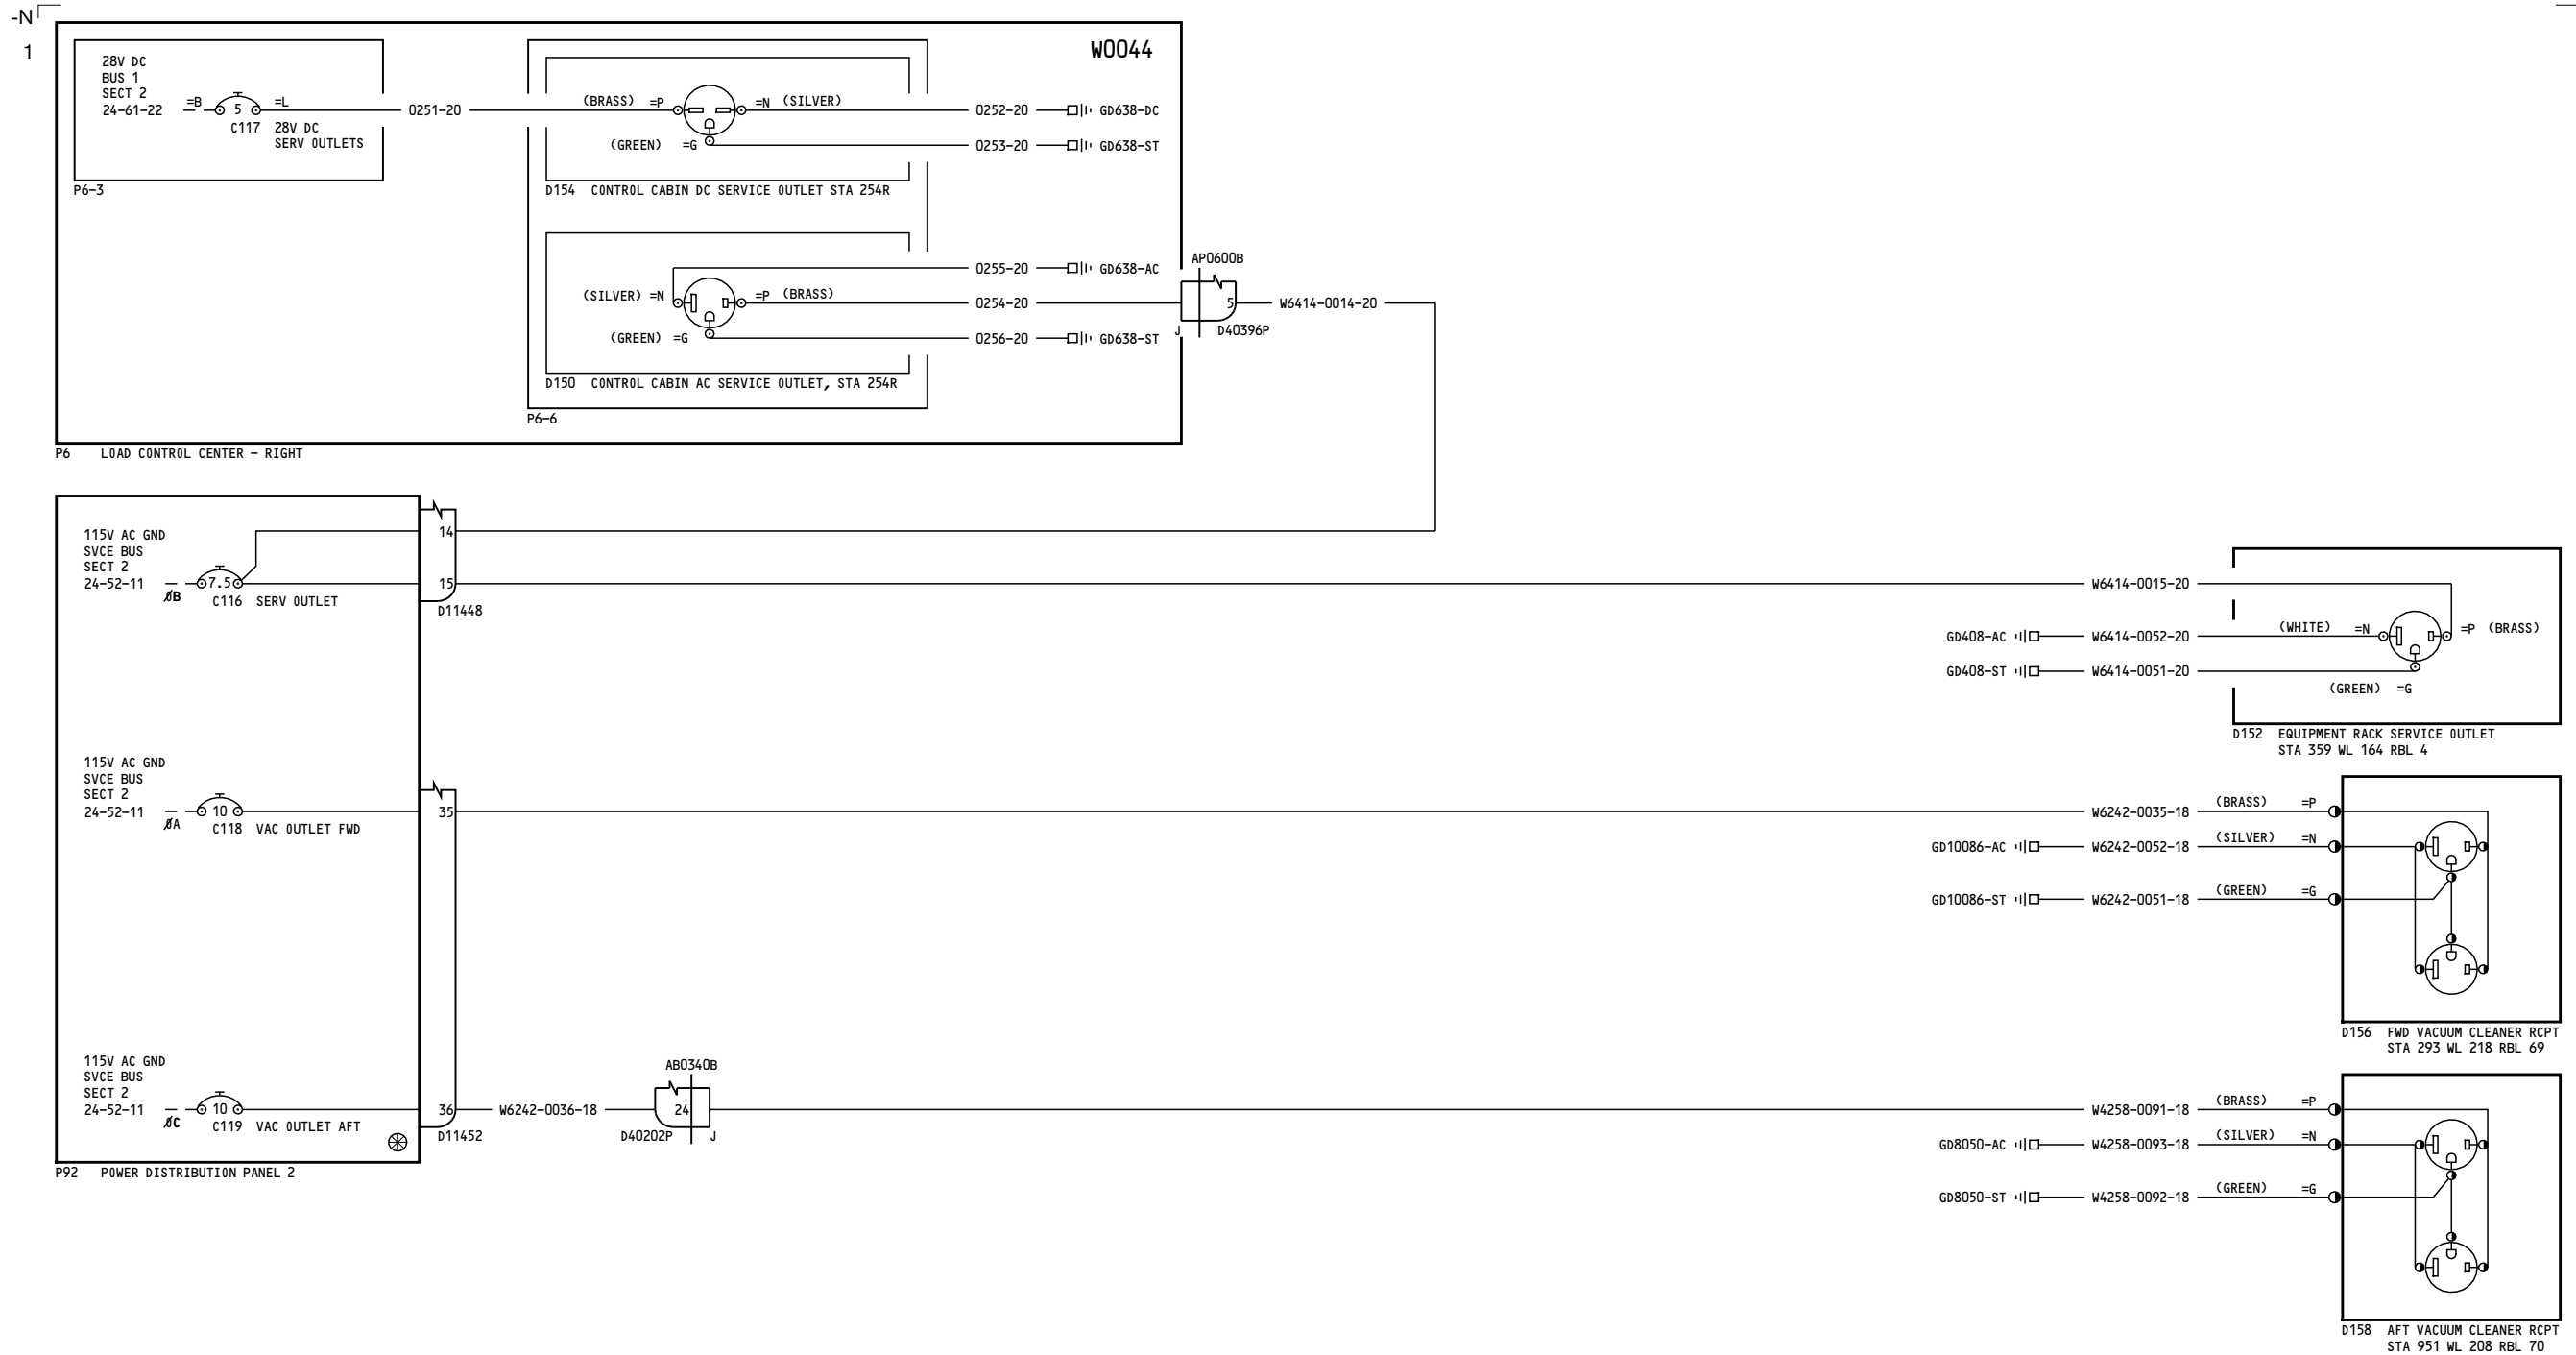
-N
1

W0044

28V DC
BUS 1
SECT 2
24-61-22
=B
5
=L
C117
28V DC
SERV OUTLETS
P6-3

0251-20
(BRASS) =P
=N (SILVER)
0252-20
GD638-DC
(GREEN) =G
0253-20
GD638-ST
D154 CONTROL CABIN DC SERVICE OUTLET STA 254R

0255-20
GD638-AC
(SILVER) =N
=P (BRASS)
0254-20
(GREEN) =G
0256-20
GD638-ST
D150 CONTROL CABIN AC SERVICE OUTLET, STA 254R
P6-6

AP0600B
5
J
D40396P
W6414-0014-20

P6 LOAD CONTROL CENTER - RIGHT

115V AC GND
SVCE BUS
SECT 2
24-52-11
ØB
7.5
C116 SERV OUTLET
14
15
D11448

W6414-0015-20
GD408-AC
W6414-0052-20
(WHITE) =N
=P (BRASS)
GD408-ST
W6414-0051-20
(GREEN) =G
D152 EQUIPMENT RACK SERVICE OUTLET
STA 359 WL 164 RBL 4

115V AC GND
SVCE BUS
SECT 2
24-52-11
ØA
10
C118 VAC OUTLET FWD
35

W6242-0035-18
(BRASS) =P
GD10086-AC
W6242-0052-18
(SILVER) =N
GD10086-ST
W6242-0051-18
(GREEN) =G
D156 FWD VACUUM CLEANER RCPT
STA 293 WL 218 RBL 69

115V AC GND
SVCE BUS
SECT 2
24-52-11
ØC
10
C119 VAC OUTLET AFT
36
D11452
W6242-0036-18
AB0340B
24
D40202P
J
P92 POWER DISTRIBUTION PANEL 2

W4258-0091-18
(BRASS) =P
GD8050-AC
W4258-0093-18
(SILVER) =N
GD8050-ST
W4258-0092-18
(GREEN) =G
D158 AFT VACUUM CLEANER RCPT
STA 951 WL 208 RBL 70